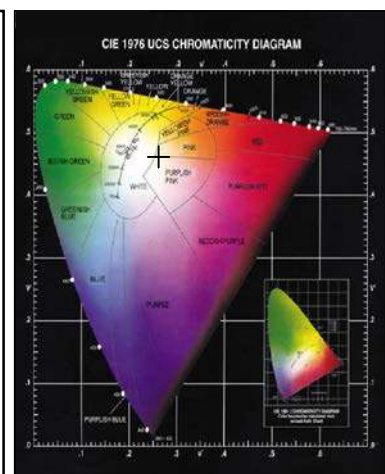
CIE 1976 UCS CHROMATICITY DIAGRAM

YELLOWISH GREEN
GREENISH YELLOW
YELLOW GREEN
YELLOW
ORANGE YELLOW
ORANGE
REDDISH ORANGE
GREEN
YELLOWISH PINK
PINK
RED
BLUISH GREEN
WHITE
PURPLISH PINK
PURPLISH RED
GREENISH BLUE
REDDISH PURPLE
BLUE
PURPLE
PURPLISH BLUE

.1 .2 .3 .4 .5 .6
u'
v'
.1 .2 .3 .4 .5 .6

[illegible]